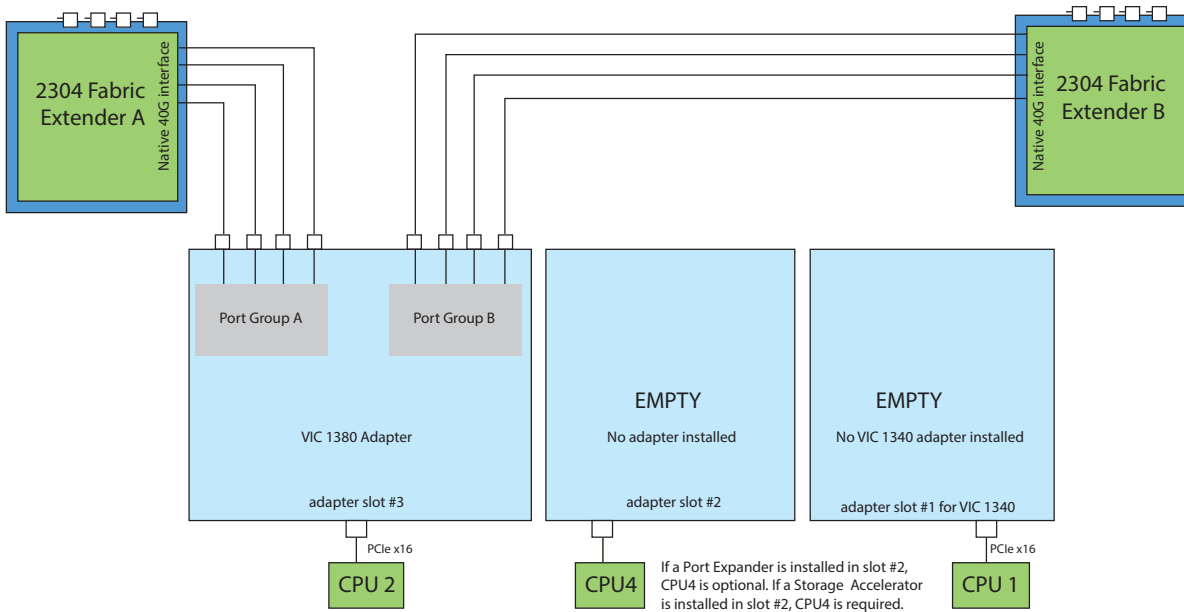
2304 Fabric Extender A

Native 40G interface

2304 Fabric Extender B

Native 40G interface

Port Group A

Port Group B

VIC 1380 Adapter

adapter slot #3

EMPTY

No adapter installed

adapter slot #2

EMPTY

No VIC 1340 adapter installed

adapter slot #1 for VIC 1340

PCIe x16

CPU 2

CPU4

If a Port Expander is installed in slot #2, CPU4 is optional. If a Storage Accelerator is installed in slot #2, CPU4 is required.

PCIe x16

CPU 1